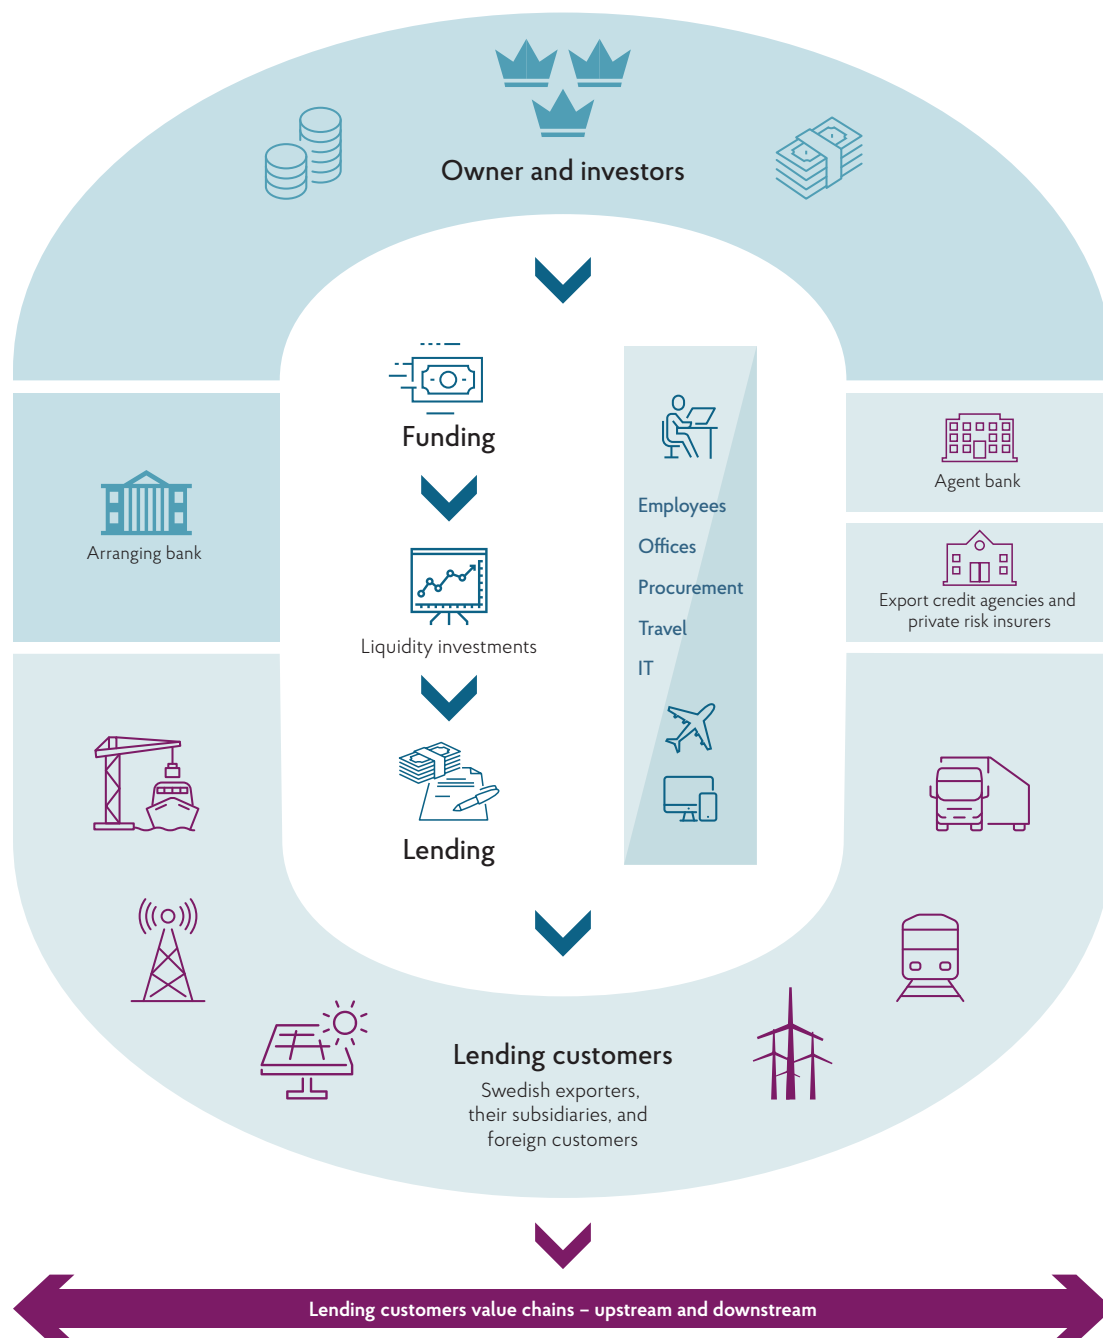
Owner and investors

Funding

Liquidity investments

Lending

Employees
Offices
Procurement
Travel
IT

Arranging bank

Agent bank

Export credit agencies and private risk insurers

Lending customers
Swedish exporters, their subsidiaries, and foreign customers

Lending customers value chains – upstream and downstream